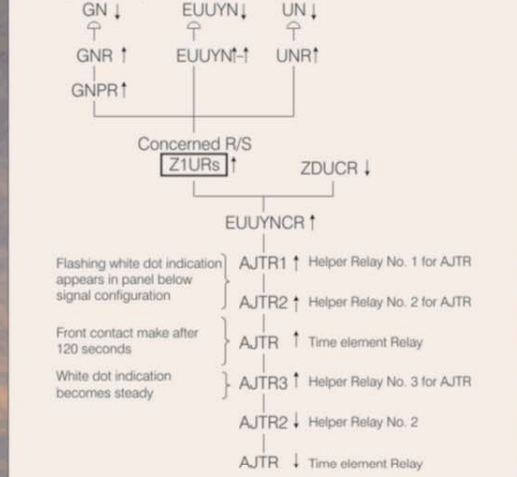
GN ↓ EUUYN↓ UN↓

GNR ↑ EUUYN↑-↑ UNR↑

GNPR↑

Concerned R/S

Z1URs ↑ ZDUCR ↓

EUUYNCR ↑

Flashing white dot indication appears in panel below signal configuration

AJTR1 ↑ Helper Relay No. 1 for AJTR

AJTR2 ↑ Helper Relay No. 2 for AJTR

Front contact make after 120 seconds

AJTR ↑ Time element Relay

White dot indication becomes steady

AJTR3 ↑ Helper Relay No. 3 for AJTR

AJTR2 ↓ Helper Relay No. 2

AJTR ↓ Time element Relay